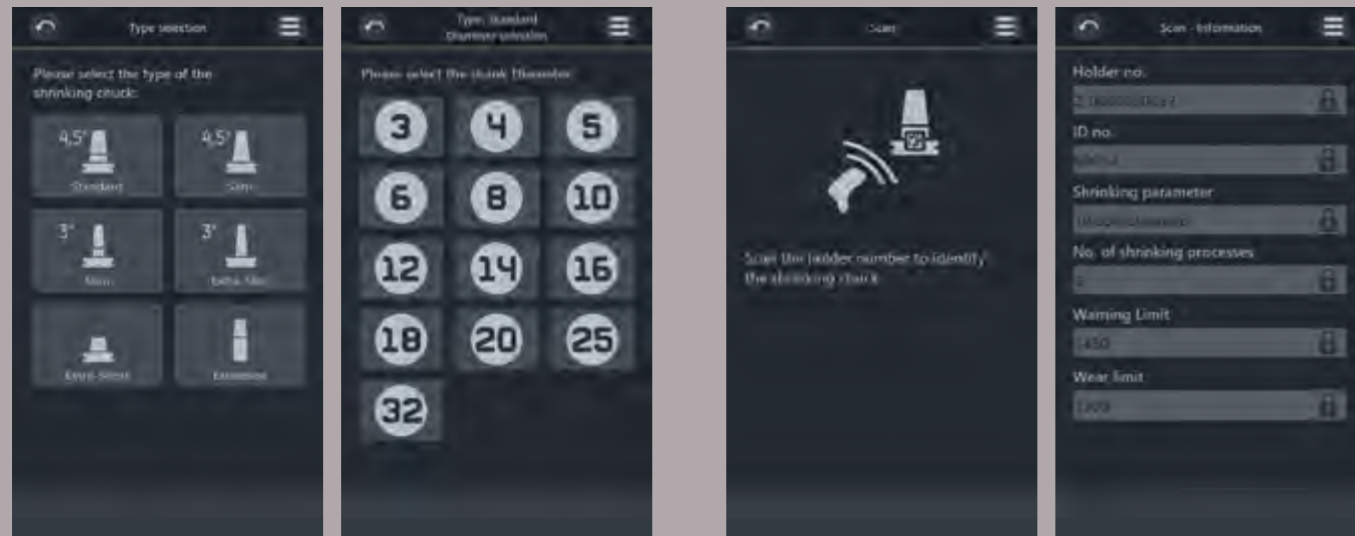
Type selection

Please select the type of the shrinking chuck:

4,5° Standard

4,5° Slim

3° Slim

3° Extra-Slim

Extra-Slimst

Extension

Type: Standard
Diameter selection

Please select the shank Diameter:

3 4 5
6 8 10
12 14 16
18 20 25
32

Scan

Scan the holder number to identify the shrinking chuck.

Scan - Information

Holder no.

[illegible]

ID no.

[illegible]

Shrinking parameter

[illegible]

No. of shrinking processes

0

Warning Limit

1450

Wear limit

1500